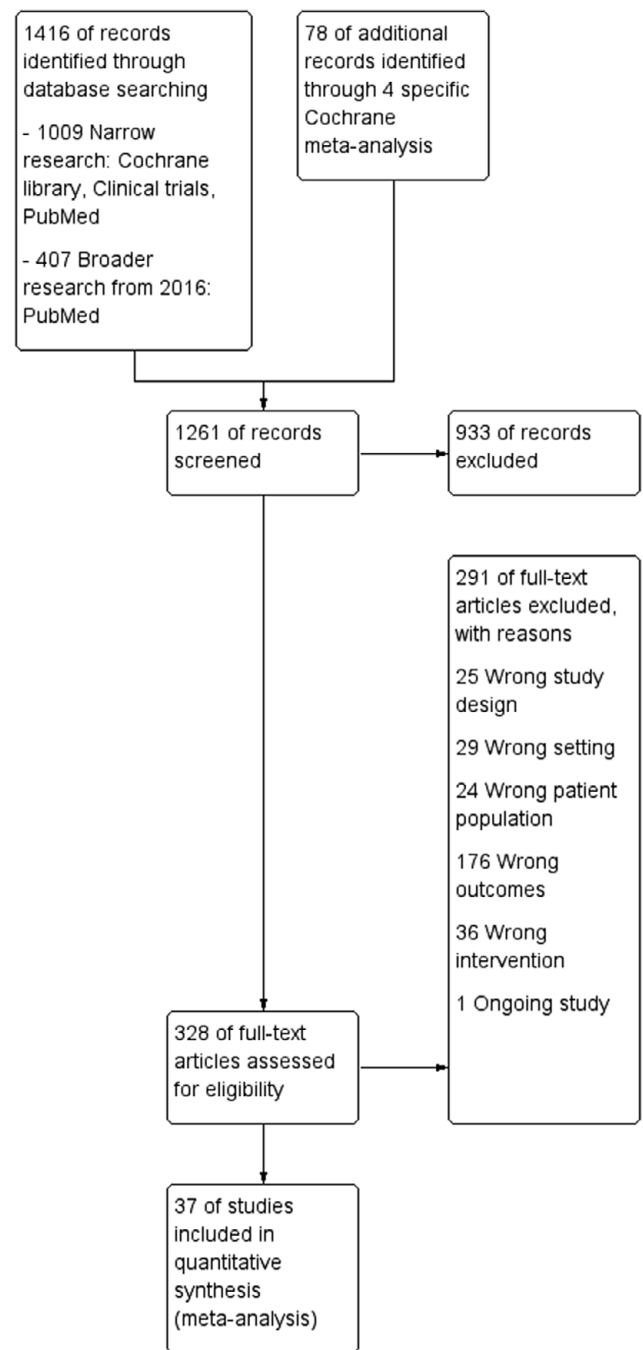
1416 of records identified through database searching

- 1009 Narrow research: Cochrane library, Clinical trials, PubMed

- 407 Broader research from 2016: PubMed

78 of additional records identified through 4 specific Cochrane meta-analysis

1261 of records screened

933 of records excluded

291 of full-text articles excluded, with reasons

25 Wrong study design

29 Wrong setting

24 Wrong patient population

176 Wrong outcomes

36 Wrong intervention

1 Ongoing study

328 of full-text articles assessed for eligibility

37 of studies included in quantitative synthesis (meta-analysis)